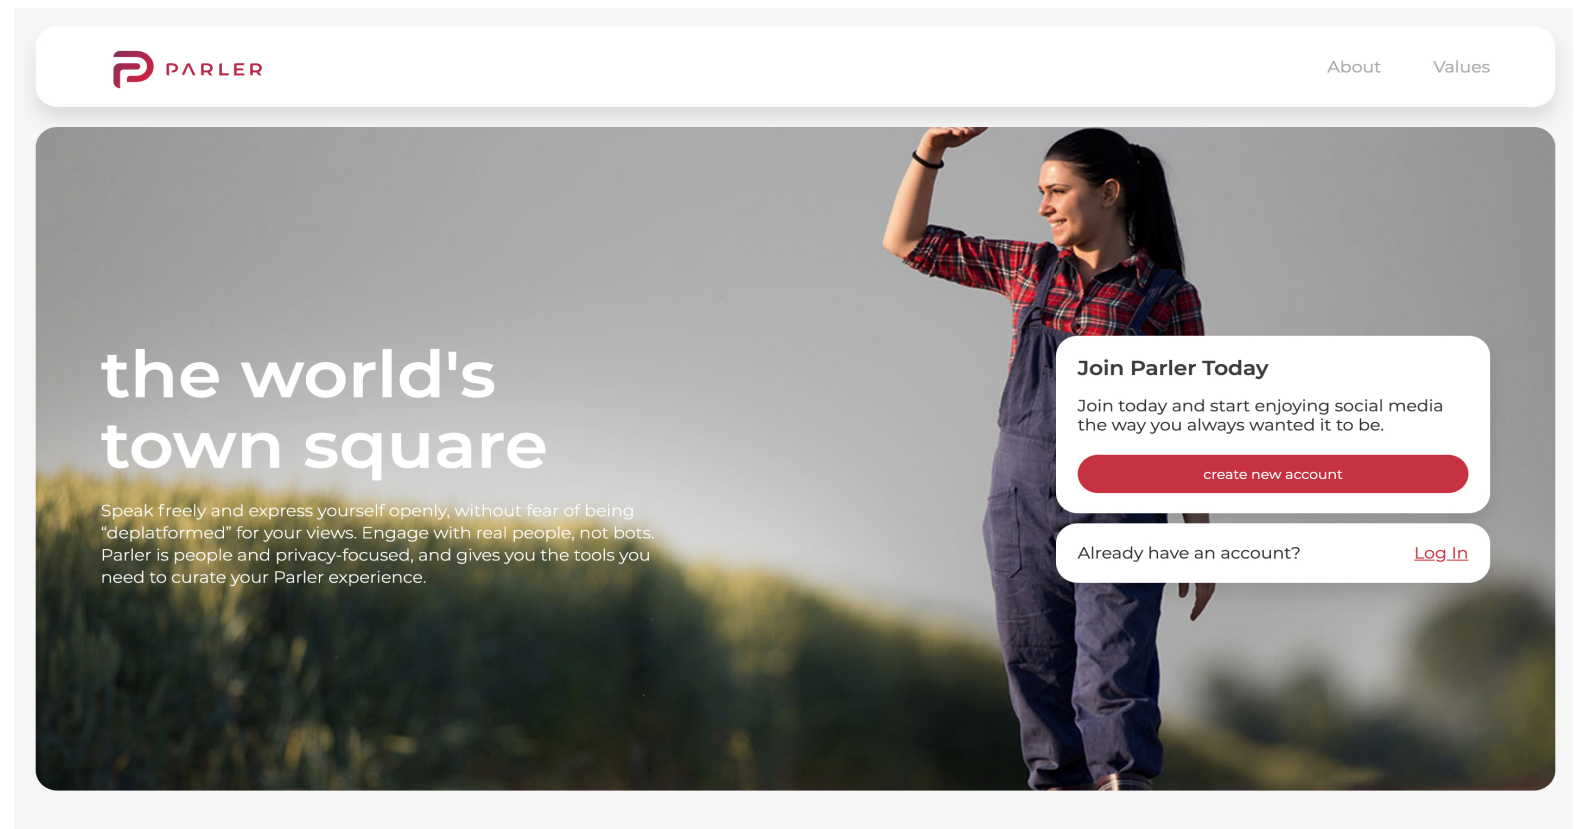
PARLER

About Values

the world's town square

Speak freely and express yourself openly, without fear of being “deplatformed” for your views. Engage with real people, not bots. Parler is people and privacy-focused, and gives you the tools you need to curate your Parler experience.

Join Parler Today

Join today and start enjoying social media the way you always wanted it to be.

create new account

Already have an account? Log In